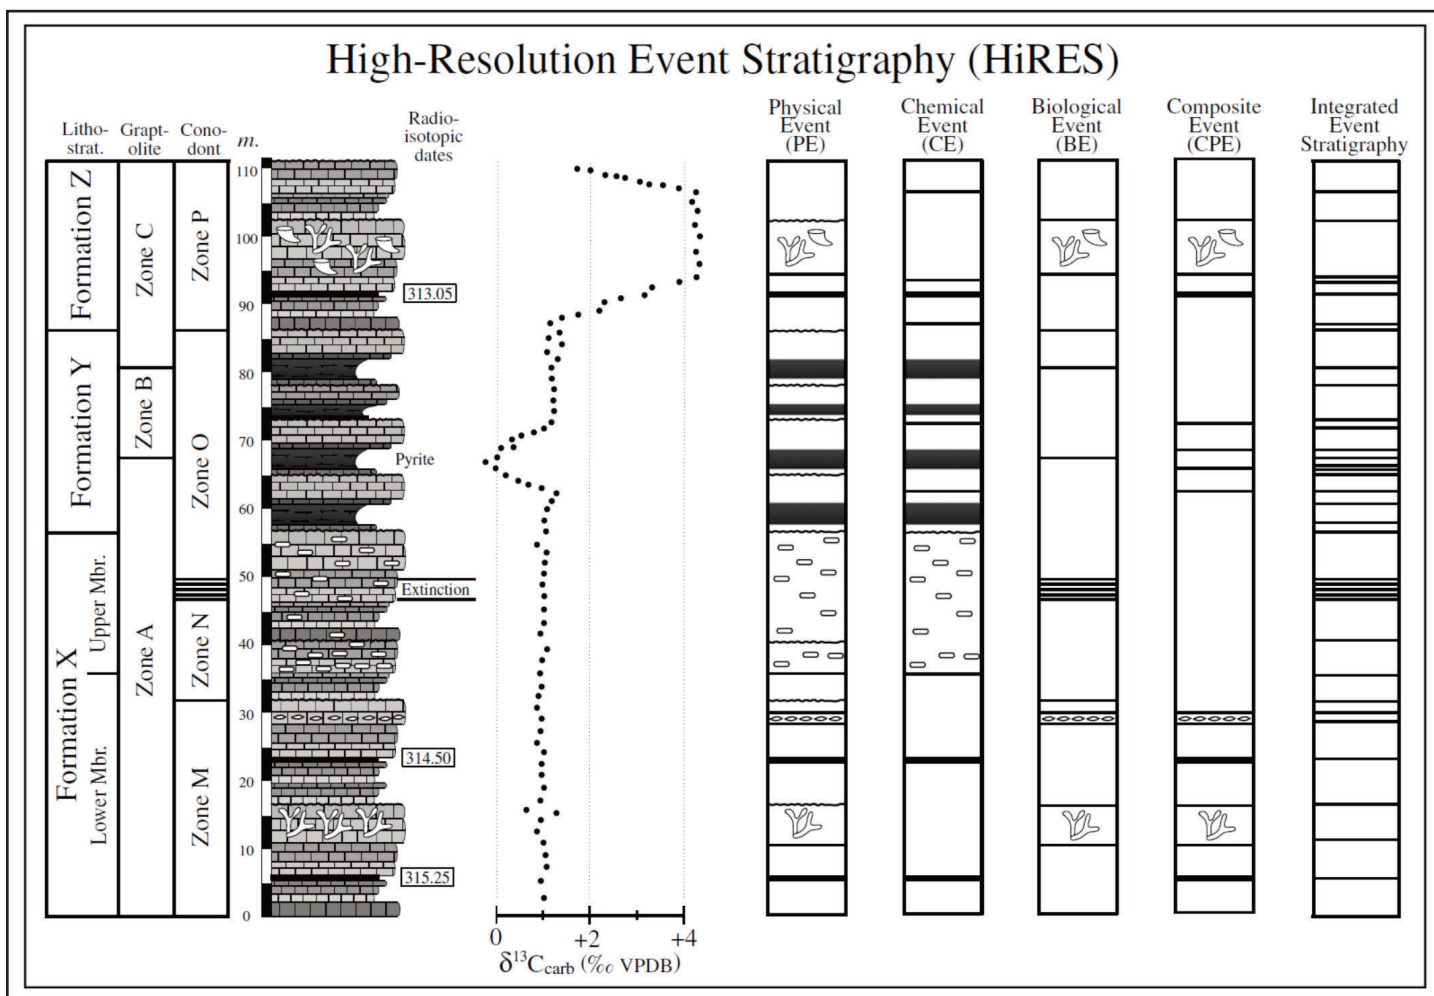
High-Resolution Event Stratigraphy (HiRES)

Litho-strat.
Grapt-olite
Cono-dont
m.
Radio-isotopic dates

Formation Z
Formation Y
Formation X
Upper Mbr.
Lower Mbr.

Zone C
Zone B
Zone A

Zone P
Zone O
Zone N
Zone M

110
100
90
80
70
60
50
40
30
20
10
0

313.05
Pyrite
Extinction
314.50
315.25

0
+2
+4
$\delta^{13}C_{carb}$ (‰ VPDB)

Physical Event (PE)
Chemical Event (CE)
Biological Event (BE)
Composite Event (CPE)
Integrated Event Stratigraphy